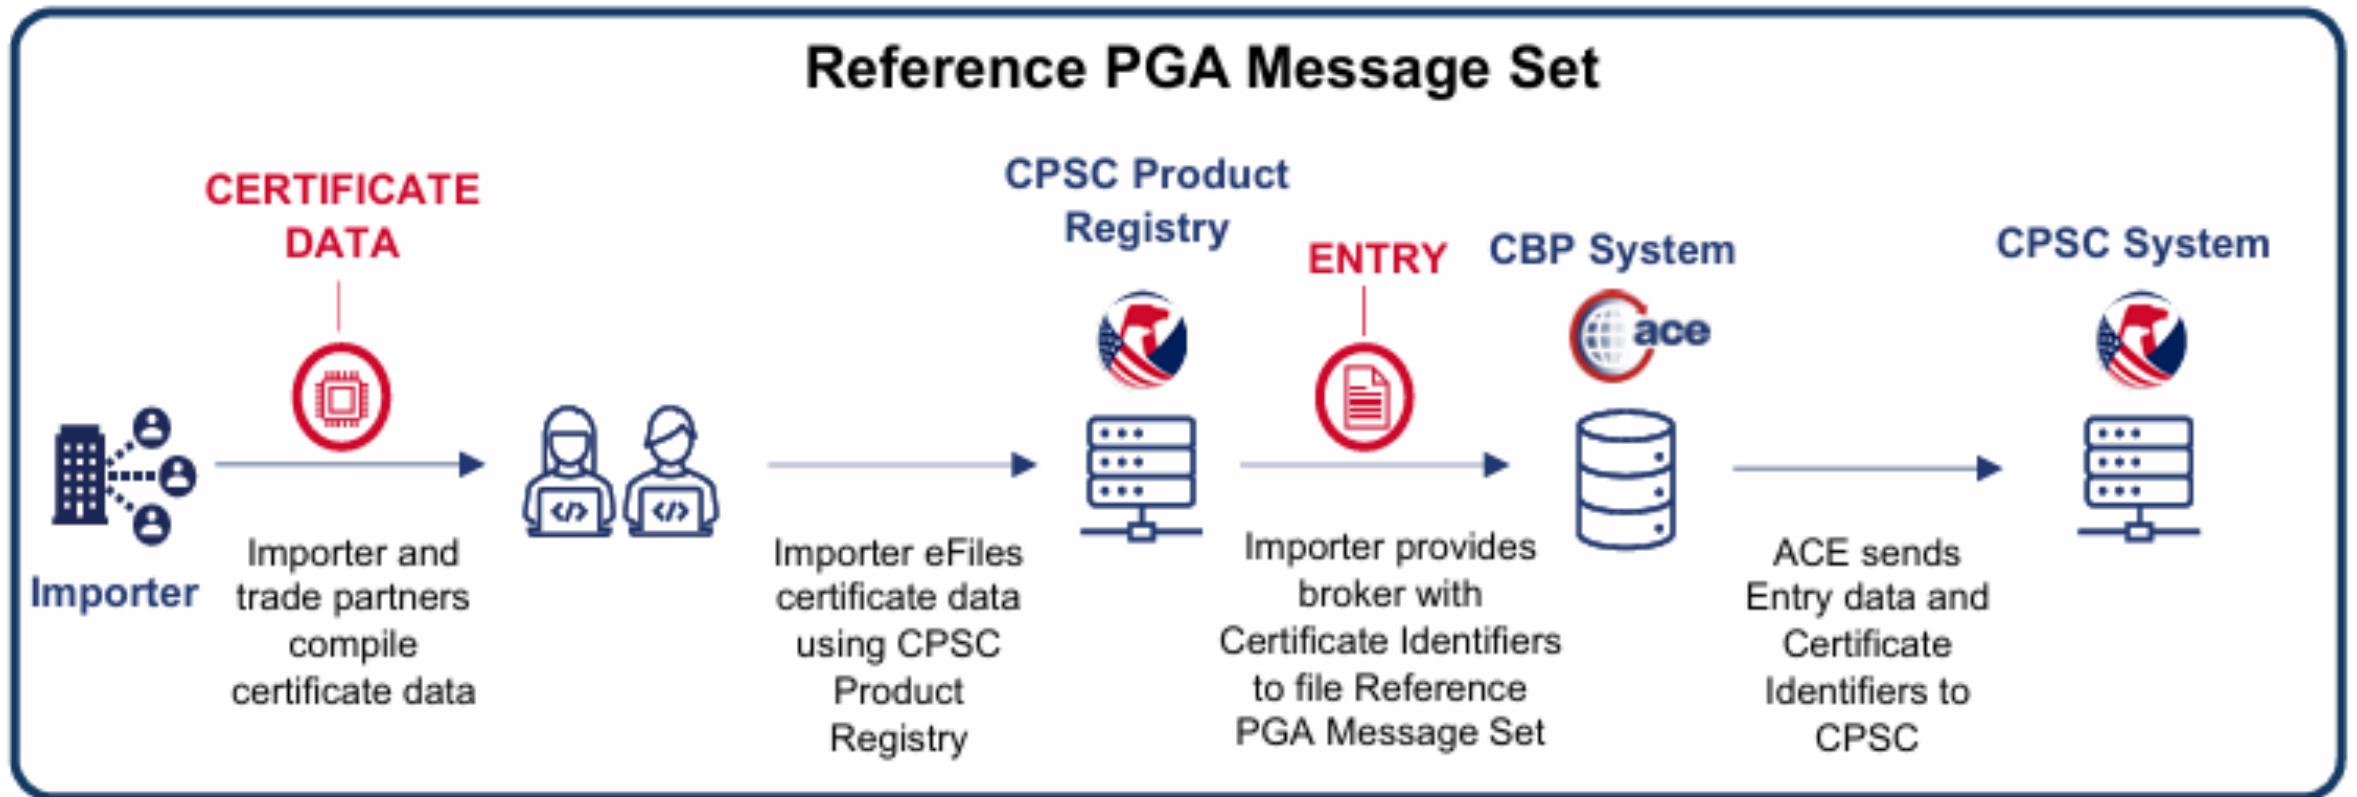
Reference PGA Message Set

CERTIFICATE DATA

CPSC Product Registry

ENTRY

CBP System

ace

CPSC System

Importer

Importer and trade partners compile certificate data

Importer eFiles certificate data using CPSC Product Registry

Importer provides broker with Certificate Identifiers to file Reference PGA Message Set

ACE sends Entry data and Certificate Identifiers to CPSC